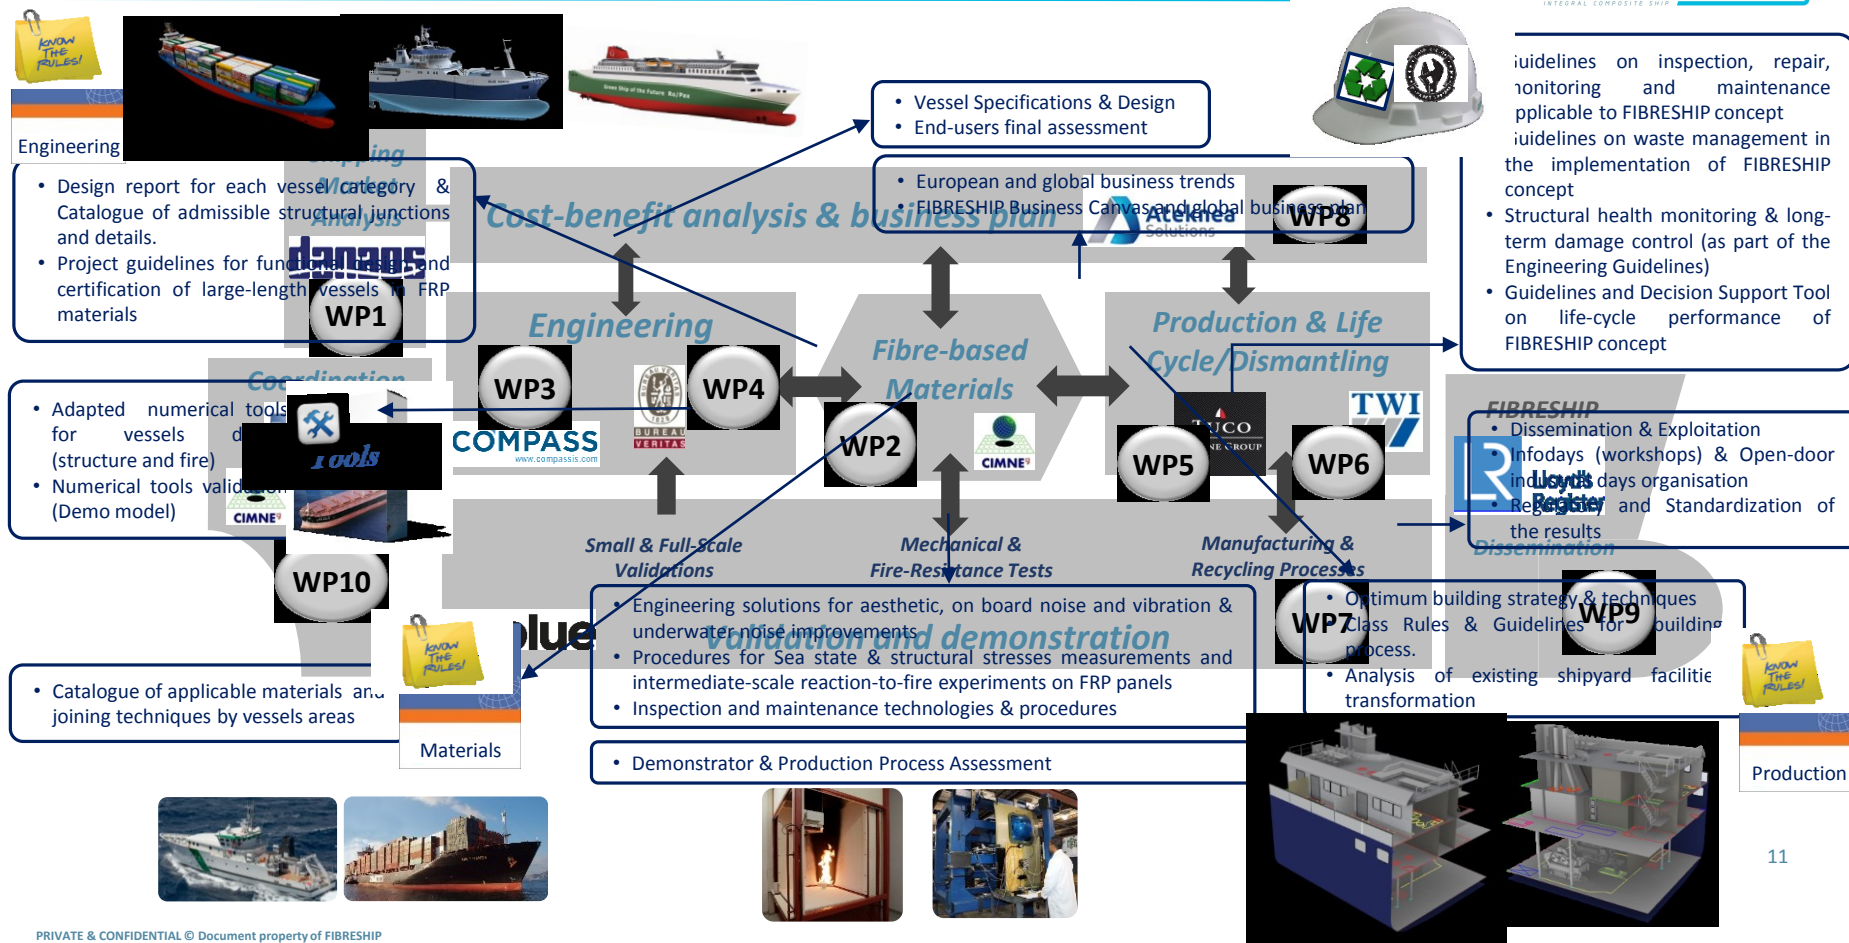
KNOW THE RULES!

Engineering

Shipping Market Analysis

• Design report for each vessel category & Catalogue of admissible structural junctions and details.
• Project guidelines for functional design and certification of large-length vessels in FRP materials

WP1

Cost-benefit analysis & business plan

• Vessel Specifications & Design
• End-users final assessment

• European and global business trends
• FIBRESHIP Business Canvas and global business plan

Atelnea Solutions

WP8

uidelines on inspection, repair, nonitoring and maintenance pplicable to FIBRESHIP concept
uidelines on waste management in the implementation of FIBRESHIP concept
• Structural health monitoring & long-term damage control (as part of the Engineering Guidelines)
• Guidelines and Decision Support Tool on life-cycle performance of FIBRESHIP concept

Engineering

WP3

WP4

COMPASS
www.compassis.com

BUREAU VERITAS

Fibre-based Materials

WP2

CIMNE

Production & Life Cycle/Dismantling

TWI

TUCO

WP5

WP6

Coordination

• Adapted numerical tools for vessels d (structure and fire)
• Numerical tools validation (Demo model)

Tools

CIMNE

WP10

FIBRESHIP
• Dissemination & Exploitation
• Infodays (workshops) & Open-door industry days organisation
• Regulatory and Standardization of the results

Lloyd's Register

Dissemination

Small & Full-Scale Validations

Mechanical & Fire-Resistance Tests

Manufacturing & Recycling Processes

Validation and demonstration

• Engineering solutions for aesthetic, on board noise and vibration & underwater noise improvements
• Procedures for Sea state & structural stresses measurements and intermediate-scale reaction-to-fire experiments on FRP panels
• Inspection and maintenance technologies & procedures

WP7

• Optimum building strategy & techniques
• Class Rules & Guidelines for building process.
• Analysis of existing shipyard facilitie transformation

WP9

KNOW THE RULES!

blue

• Catalogue of applicable materials and joining techniques by vessels areas

KNOW THE RULES!

Materials

• Demonstrator & Production Process Assessment

KNOW THE RULES!

Production

11

PRIVATE & CONFIDENTIAL © Document property of FIBRESHIP